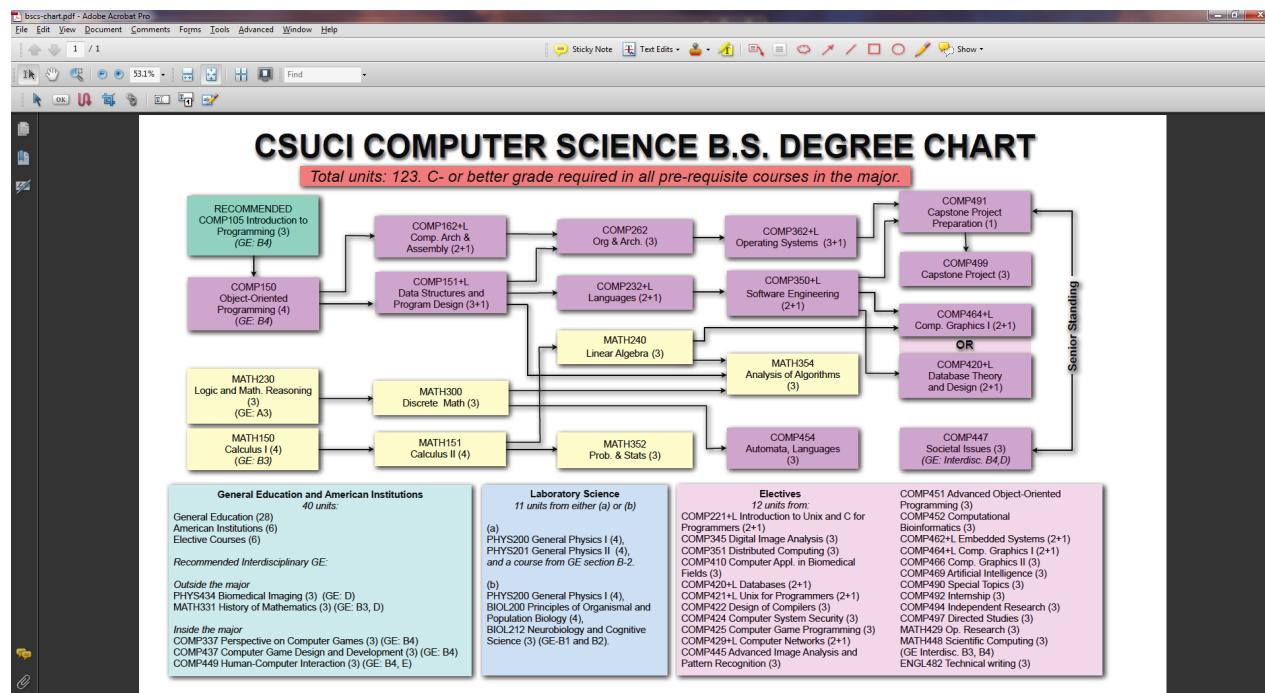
bscs-chart.pdf - Adobe Acrobat Pro

File Edit View Document Comments Forms Tools Advanced Window Help

1 / 1

Sticky Note Text Edits Show

53.1% Find

CSUCI COMPUTER SCIENCE B.S. DEGREE CHART

Total units: 123. C- or better grade required in all pre-requisite courses in the major.

RECOMMENDED COMP105 Introduction to Programming (3) (GE: B4)

COMP150 Object-Oriented Programming (4) (GE: B4)

COMP162+L Comp. Arch & Assembly (2+1)

COMP151+L Data Structures and Program Design (3+1)

COMP262 Org & Arch. (3)

COMP232+L Languages (2+1)

COMP362+L Operating Systems (3+1)

COMP350+L Software Engineering (2+1)

COMP491 Capstone Project Preparation (1)

COMP499 Capstone Project (3)

COMP464+L Comp. Graphics I (2+1)

OR

COMP420+L Database Theory and Design (2+1)

Senior Standing

MATH240 Linear Algebra (3)

MATH354 Analysis of Algorithms (3)

MATH230 Logic and Math. Reasoning (3) (GE: A3)

MATH300 Discrete Math (3)

MATH150 Calculus I (4) (GE: B3)

MATH151 Calculus II (4)

MATH352 Prob. & Stats (3)

COMP454 Automata, Languages (3)

COMP447 Societal Issues (3) (GE: Interdisc. B4,D)

General Education and American Institutions
40 units:
General Education (28)
American Institutions (6)
Elective Courses (6)

Recommended Interdisciplinary GE:

Outside the major
PHYS434 Biomedical Imaging (3) (GE: D)
MATH331 History of Mathematics (3) (GE: B3, D)

Inside the major
COMP337 Perspective on Computer Games (3) (GE: B4)
COMP437 Computer Game Design and Development (3) (GE: B4)
COMP449 Human-Computer Interaction (3) (GE: B4, E)

Laboratory Science
11 units from either (a) or (b)

(a)
PHYS200 General Physics I (4),
PHYS201 General Physics II (4),
and a course from GE section B-2.

(b)
PHYS200 General Physics I (4),
BIOL200 Principles of Organismal and Population Biology (4),
BIOL212 Neurobiology and Cognitive Science (3) (GE-B1 and B2).

Electives
12 units from:
COMP221+L Introduction to Unix and C for Programmers (2+1)
COMP345 Digital Image Analysis (3)
COMP351 Distributed Computing (3)
COMP410 Computer Appl. in Biomedical Fields (3)
COMP420+L Databases (2+1)
COMP421+L Unix for Programmers (2+1)
COMP422 Design of Compilers (3)
COMP424 Computer System Security (3)
COMP425 Computer Game Programming (3)
COMP429+L Computer Networks (2+1)
COMP445 Advanced Image Analysis and Pattern Recognition (3)

COMP451 Advanced Object-Oriented Programming (3)
COMP452 Computational Bioinformatics (3)
COMP462+L Embedded Systems (2+1)
COMP464+L Comp. Graphics I (2+1)
COMP466 Comp. Graphics II (3)
COMP469 Artificial Intelligence (3)
COMP490 Special Topics (3)
COMP492 Internship (3)
COMP494 Independent Research (3)
COMP497 Directed Studies (3)
MATH429 Op. Research (3)
MATH448 Scientific Computing (3) (GE Interdisc. B3, B4)
ENGL482 Technical writing (3)